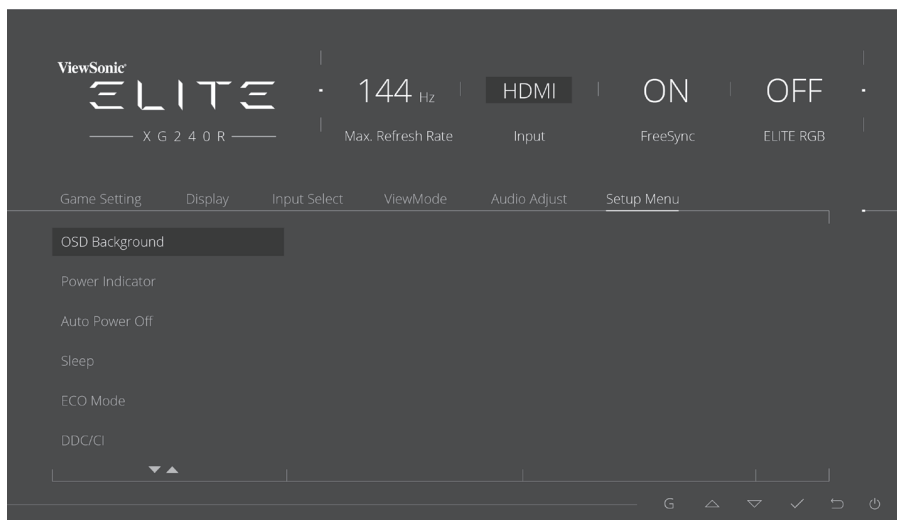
ViewSonic
ELITE
XG240R

144 Hz
Max. Refresh Rate

HDMI
Input

ON
FreeSync

OFF
ELITE RGB

Game Setting Display Input Select ViewMode Audio Adjust Setup Menu

OSD Background
Power Indicator
Auto Power Off
Sleep
ECO Mode
DDC/CI

G